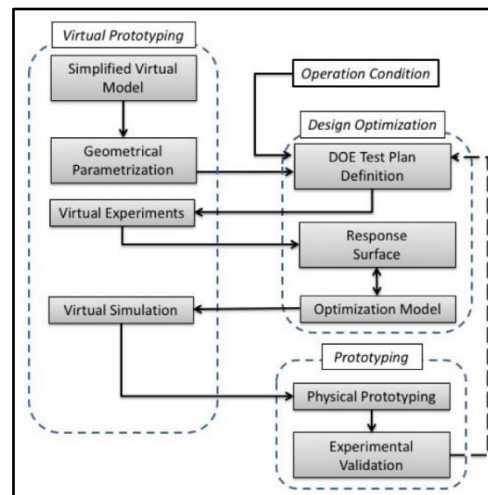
Virtual Prototyping

Simplified Virtual Model

Geometrical Parametrization

Virtual Experiments

Virtual Simulation

Operation Condition

Design Optimization

DOE Test Plan Definition

Response Surface

Optimization Model

Prototyping

Physical Prototyping

Experimental Validation